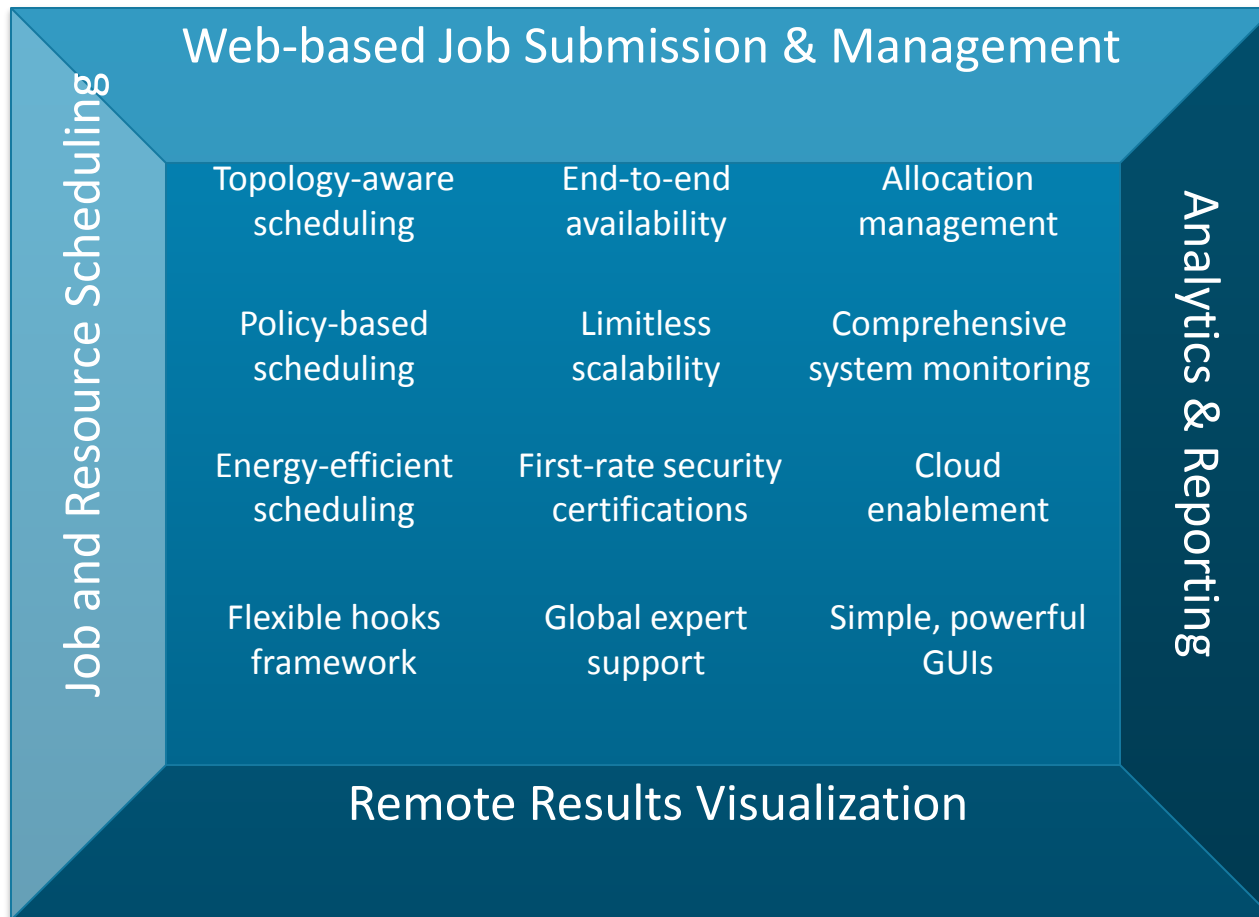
Web-based Job Submission & Management

Job and Resource Scheduling

Topology-aware scheduling

End-to-end availability

Allocation management

Policy-based scheduling

Limitless scalability

Comprehensive system monitoring

Energy-efficient scheduling

First-rate security certifications

Cloud enablement

Flexible hooks framework

Global expert support

Simple, powerful GUIs

Analytics & Reporting

Remote Results Visualization